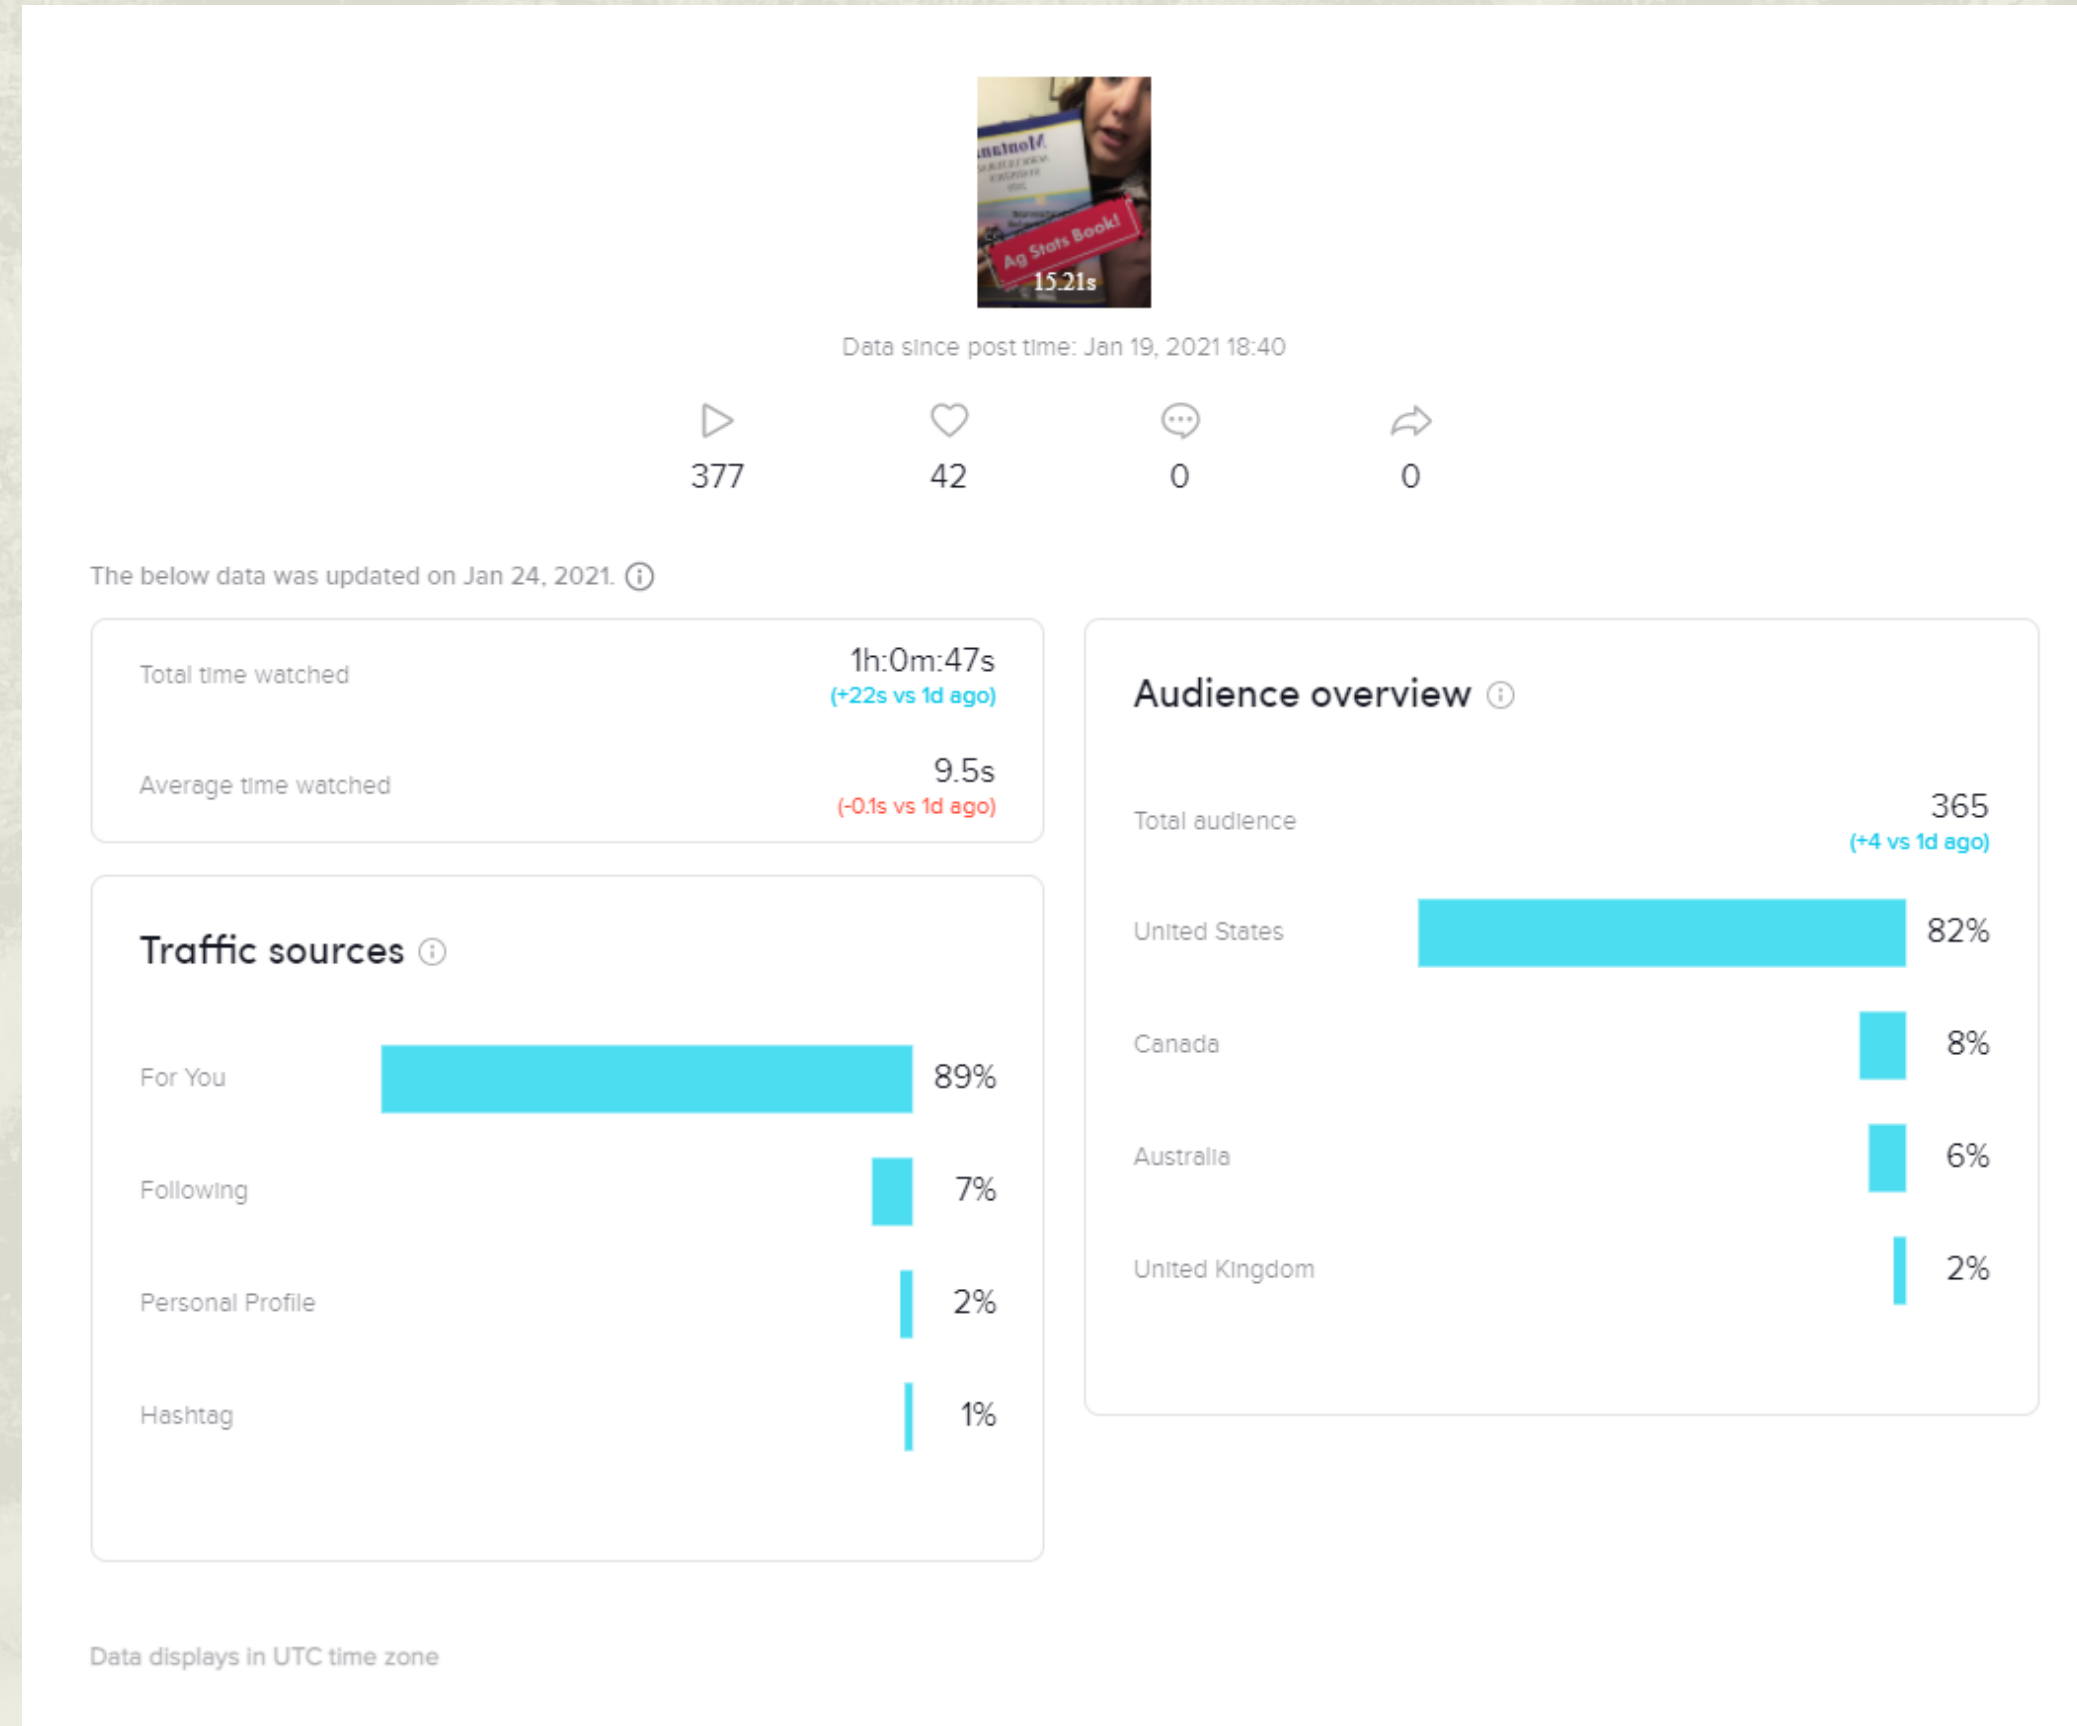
Montana
Ag Stats Book!
15.21s

Data since post time: Jan 19, 2021 18:40

377
42
0
0

The below data was updated on Jan 24, 2021.

Total time watched
1h:0m:47s
(+22s vs 1d ago)

Average time watched
9.5s
(-0.1s vs 1d ago)

Traffic sources

| For You | 89% |
|---|---|
| Following | 7% |
| Personal Profile | 2% |
| Hashtag | 1% |

Audience overview

Total audience
365
(+4 vs 1d ago)

| United States | 82% |
|---|---|
| Canada | 8% |
| Australia | 6% |
| United Kingdom | 2% |

Data displays in UTC time zone